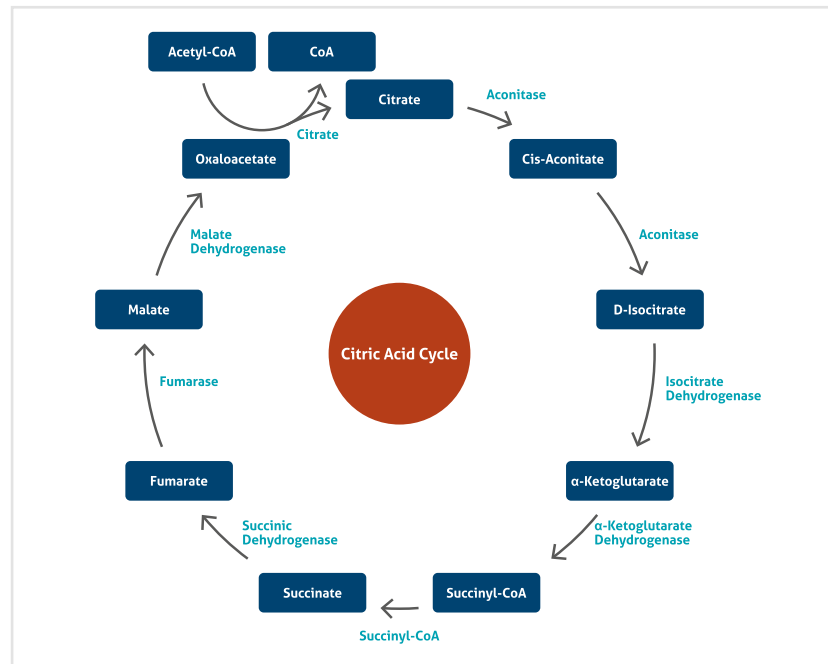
Acetyl-CoA

CoA

Citrate

Citrate

Aconitase

Cis-Aconitate

Aconitase

D-Isocitrate

Isocitrate Dehydrogenase

α-Ketoglutarate

α-Ketoglutarate Dehydrogenase

Succinyl-CoA

Succinyl-CoA

Succinate

Succinic Dehydrogenase

Fumarate

Fumarase

Malate

Malate Dehydrogenase

Oxaloacetate

Citric Acid Cycle